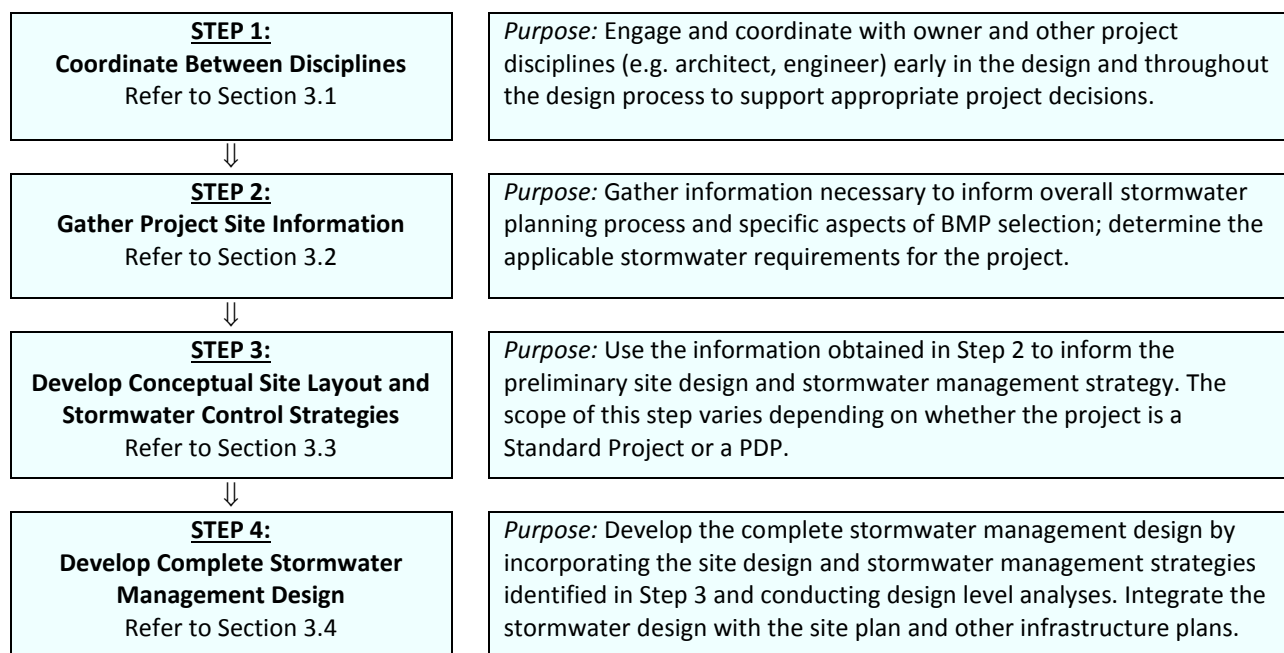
STEP 1:
Coordinate Between Disciplines
Refer to Section 3.1

*Purpose:* Engage and coordinate with owner and other project disciplines (e.g. architect, engineer) early in the design and throughout the design process to support appropriate project decisions.

⇓

STEP 2:
Gather Project Site Information
Refer to Section 3.2

*Purpose:* Gather information necessary to inform overall stormwater planning process and specific aspects of BMP selection; determine the applicable stormwater requirements for the project.

⇓

STEP 3:
Develop Conceptual Site Layout and Stormwater Control Strategies
Refer to Section 3.3

*Purpose:* Use the information obtained in Step 2 to inform the preliminary site design and stormwater management strategy. The scope of this step varies depending on whether the project is a Standard Project or a PDP.

⇓

STEP 4:
Develop Complete Stormwater Management Design
Refer to Section 3.4

*Purpose:* Develop the complete stormwater management design by incorporating the site design and stormwater management strategies identified in Step 3 and conducting design level analyses. Integrate the stormwater design with the site plan and other infrastructure plans.